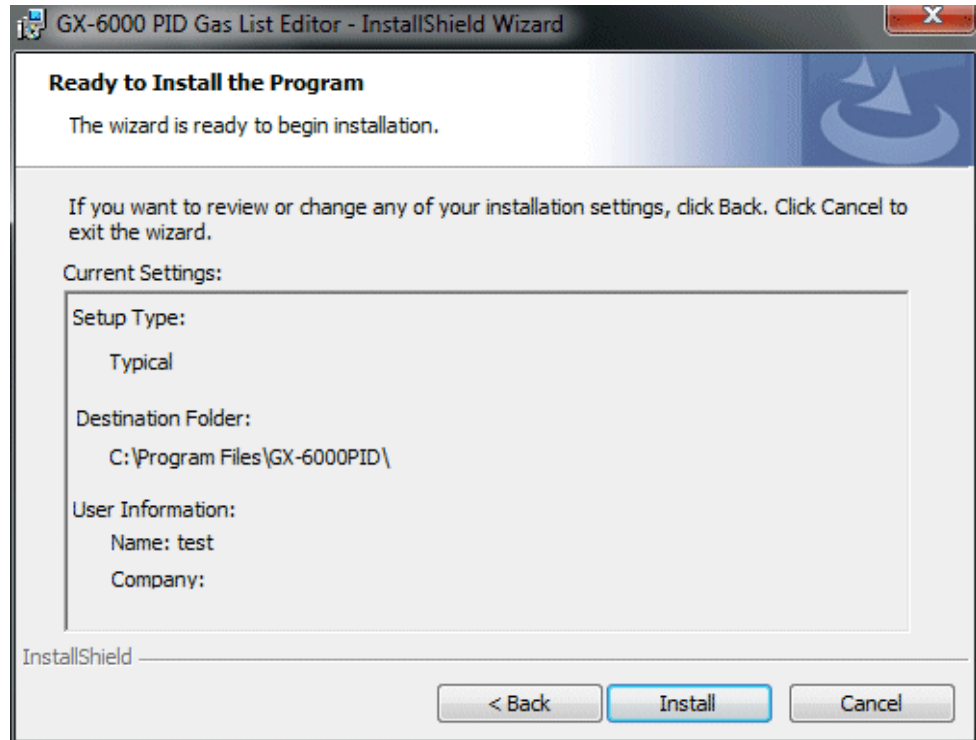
GX-6000 PID Gas List Editor - InstallShield Wizard

Ready to Install the Program

The wizard is ready to begin installation.

If you want to review or change any of your installation settings, click Back. Click Cancel to exit the wizard.

Current Settings:

Setup Type:

Typical

Destination Folder:

C:\Program Files\GX-6000PID\

User Information:

Name: test

Company:

InstallShield

< Back

Install

Cancel